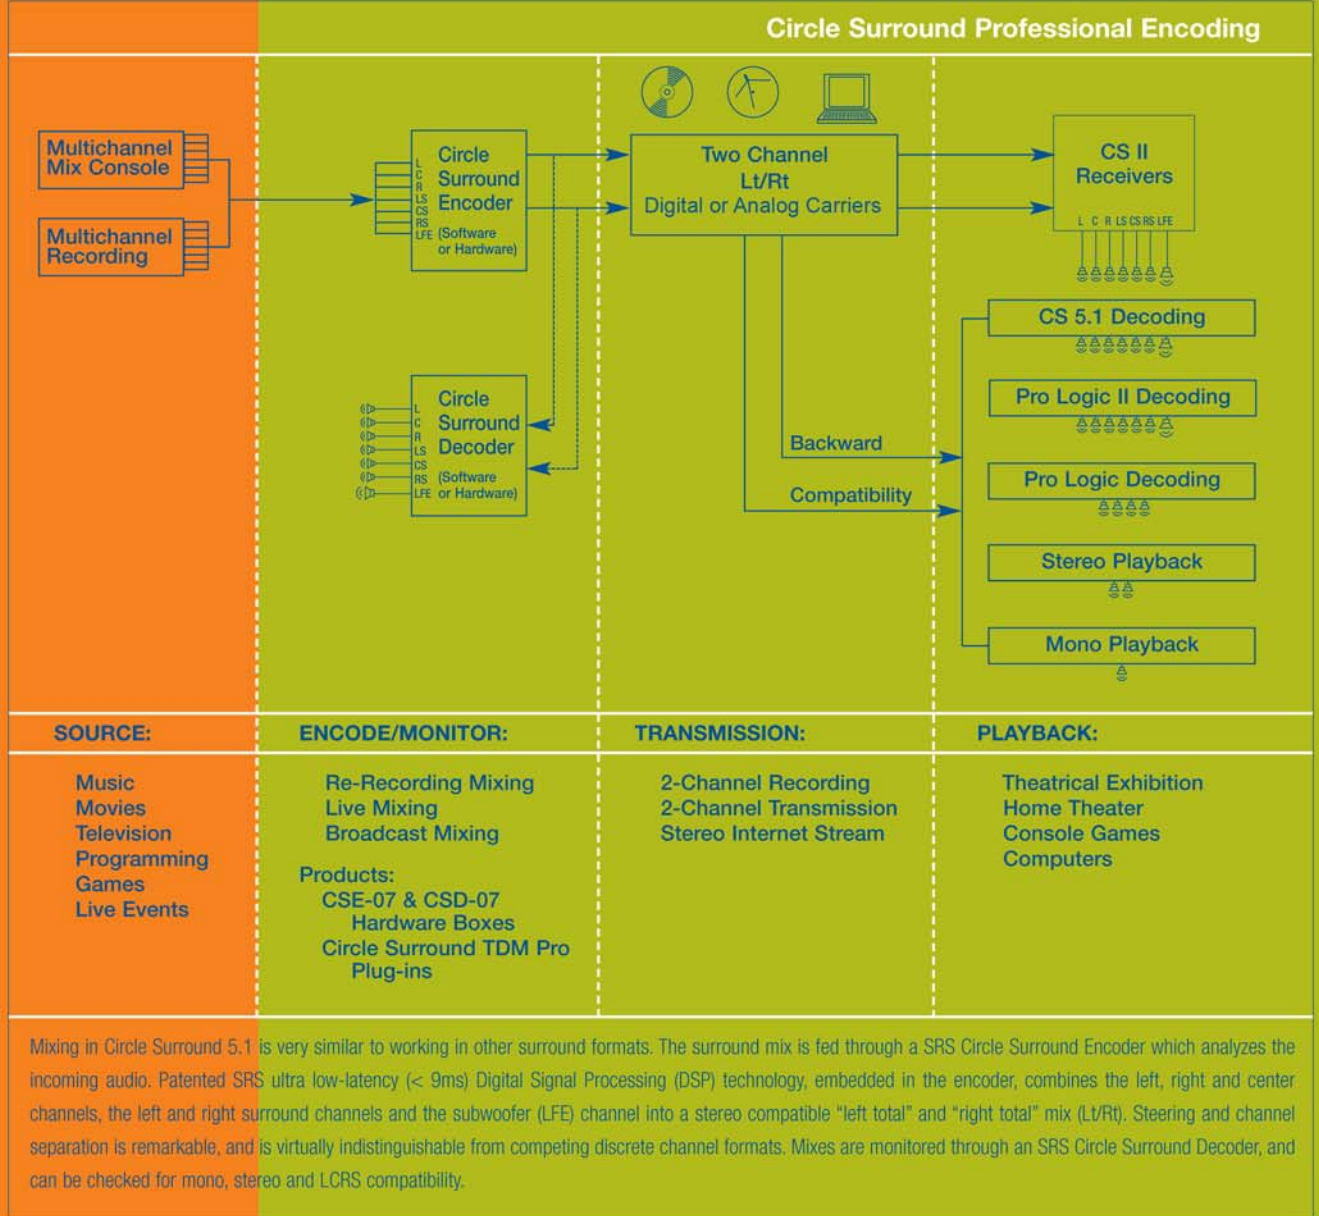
Circle Surround Professional Encoding

Multichannel Mix Console

Multichannel Recording

L C R LS CS RS LFE

Circle Surround Encoder (Software or Hardware)

Two Channel Lt/Rt Digital or Analog Carriers

CS II Receivers

L C R LS CS RS LFE

CS 5.1 Decoding

Pro Logic II Decoding

Pro Logic Decoding

Stereo Playback

Mono Playback

L C R LS CS RS LFE

Circle Surround Decoder (Software or Hardware)

Backward

Compatibility

SOURCE:

Music
Movies
Television
Programming
Games
Live Events

ENCODE/MONITOR:

Re-Recording Mixing
Live Mixing
Broadcast Mixing

Products:
CSE-07 & CSD-07 Hardware Boxes
Circle Surround TDM Pro Plug-ins

TRANSMISSION:

2-Channel Recording
2-Channel Transmission
Stereo Internet Stream

PLAYBACK:

Theatrical Exhibition
Home Theater
Console Games
Computers

Mixing in Circle Surround 5.1 is very similar to working in other surround formats. The surround mix is fed through a SRS Circle Surround Encoder which analyzes the incoming audio. Patented SRS ultra low-latency (< 9ms) Digital Signal Processing (DSP) technology, embedded in the encoder, combines the left, right and center channels, the left and right surround channels and the subwoofer (LFE) channel into a stereo compatible "left total" and "right total" mix (Lt/Rt). Steering and channel separation is remarkable, and is virtually indistinguishable from competing discrete channel formats. Mixes are monitored through an SRS Circle Surround Decoder, and can be checked for mono, stereo and LCRS compatibility.